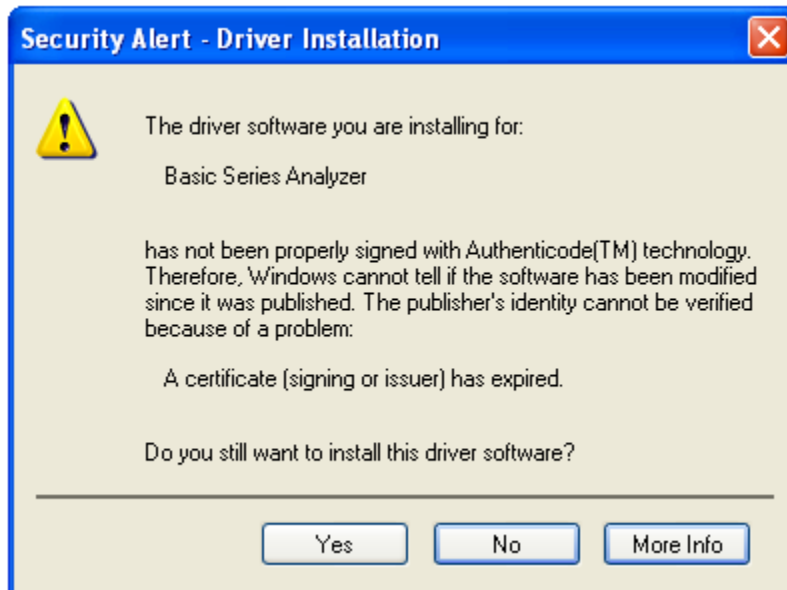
Security Alert - Driver Installation

The driver software you are installing for:

Basic Series Analyzer

has not been properly signed with Authenticode(TM) technology. Therefore, Windows cannot tell if the software has been modified since it was published. The publisher's identity cannot be verified because of a problem:

A certificate (signing or issuer) has expired.

Do you still want to install this driver software?

Yes No More Info